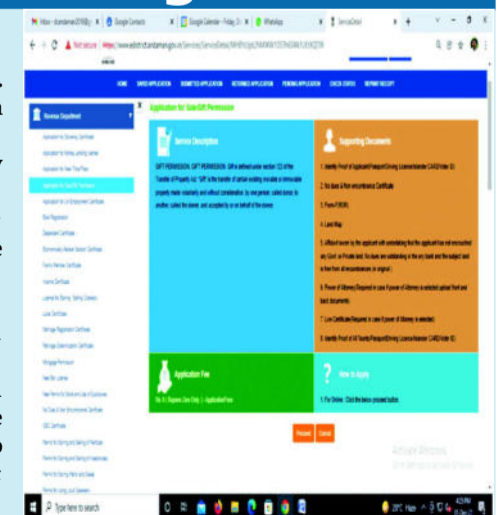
Inbox - dcandaman2016@g | Google Contacts | Google Calendar - Friday | WhatsApp | ServiceDetail

Not secure | https://www.eodistrictandaman.gov.in/Services/ServiceDetail/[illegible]

HOME | SAVED APPLICATION | SUBMITTED APPLICATION | RETURNED APPLICATION | PENDING APPLICATION | CHECK STATUS | DEPARTMENT RECEIPT

Revenue Department

Application for Sale/Gift Permission

Service Description

GIFT PERMISSION: GIFT PERMISSION: Gift is defined under section 122 of the Transfer of Property Act. "Gift" is the transfer of certain existing movable or immovable property made voluntarily and without consideration, by one person, called donor, to another, called the donee, and accepted by or on behalf of the donee.

Supporting Documents

1. Identity Proof of Applicant(Passport/Driving License/Aadhar CARD/Voter ID)

2. No dues & Non encumbrance Certificate

3. Form F(B)(R)

4. Land Map

5. Affidavit sworn by the applicant with undertaking that the applicant has not encroached any Govt. or Private land, No dues are outstanding in the any bank and the subject land is free from all encumbrances (in original)

6. Power of Attorney(Required in case if power of Attorney is selected upload front and back documents)

7. Live Certificate(Required in case if power of Attorney is selected)

8. Identity Proof of All Transfer(Passport/Driving License/Aadhar CARD/Voter ID)

Application Fee

Rs. 0 / Rupees Zero Only -/- Application Fees

How to Apply

1. For Online : Click the below proceed button.

Proceed | Cancel

Activate Windows

Type here to search